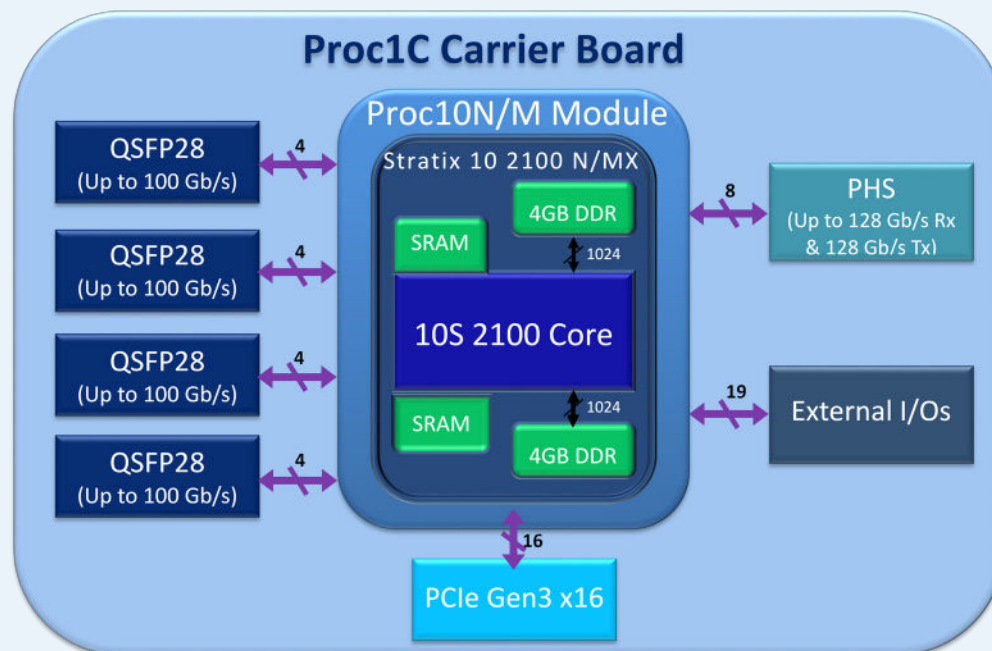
Proc1C Carrier Board

Proc10N/M Module

Stratix 10 2100 N/MX

QSFP28
(Up to 100 Gb/s)

4

QSFP28
(Up to 100 Gb/s)

4

QSFP28
(Up to 100 Gb/s)

4

QSFP28
(Up to 100 Gb/s)

4

4GB DDR

SRAM

1024

10S 2100 Core

1024

SRAM

4GB DDR

8

PHS
(Up to 128 Gb/s Rx & 128 Gb/s Tx)

19

External I/Os

16

PCIe Gen3 x16